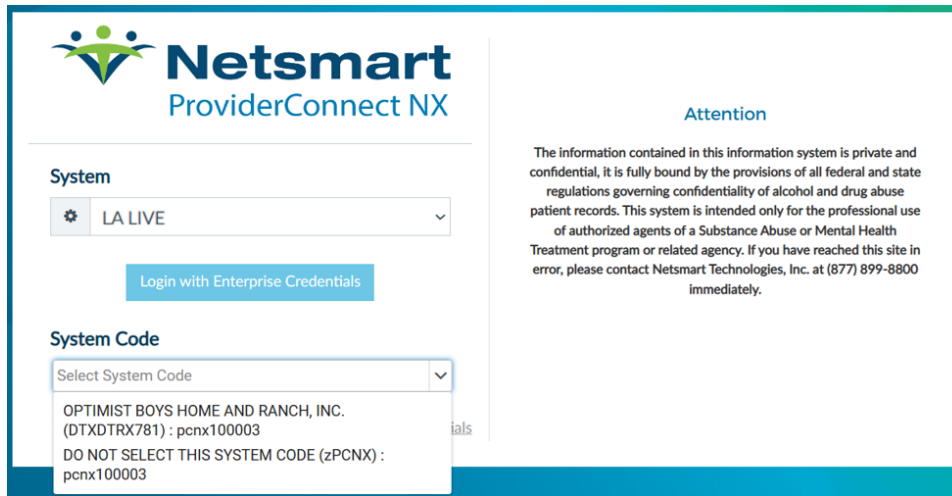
Netsmart
ProviderConnect NX

System

LA LIVE

Login with Enterprise Credentials

System Code

Select System Code

OPTIMIST BOYS HOME AND RANCH, INC. (DTXDTRX781) : pcnx100003

DO NOT SELECT THIS SYSTEM CODE (zPCNX) : pcnx100003

ials

Attention

The information contained in this information system is private and confidential, it is fully bound by the provisions of all federal and state regulations governing confidentiality of alcohol and drug abuse patient records. This system is intended only for the professional use of authorized agents of a Substance Abuse or Mental Health Treatment program or related agency. If you have reached this site in error, please contact Netsmart Technologies, Inc. at (877) 899-8800 immediately.